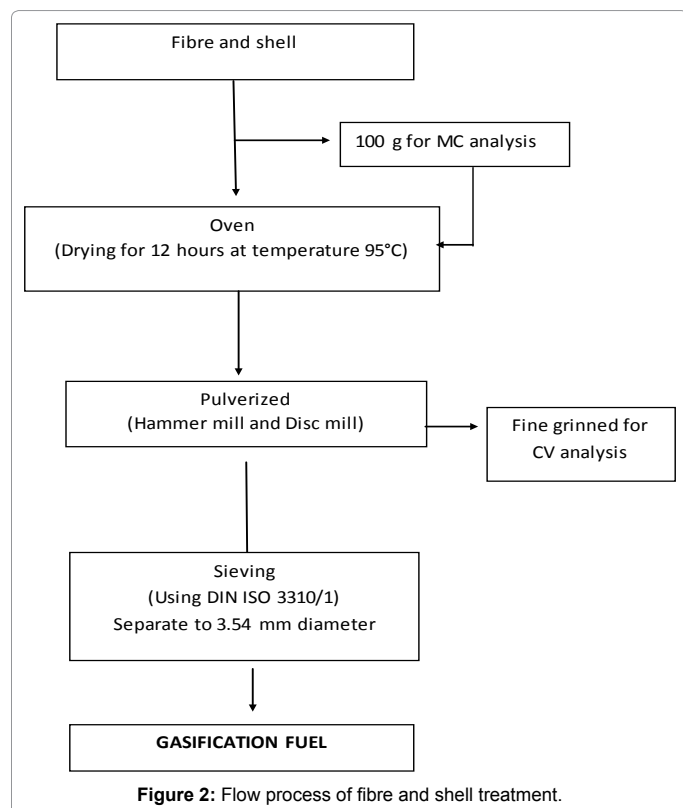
Fibre and shell

100 g for MC analysis

Oven
(Drying for 12 hours at temperature 95°C)

Pulverized
(Hammer mill and Disc mill)

Fine grinned for CV analysis

Sieving
(Using DIN ISO 3310/1)
Separate to 3.54 mm diameter

GASIFICATION FUEL

**Figure 2:** Flow process of fibre and shell treatment.